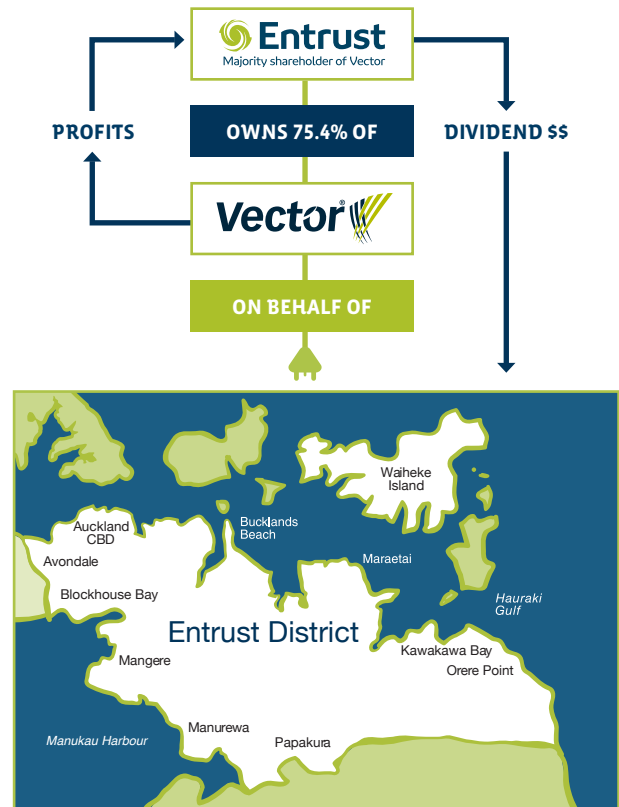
Entrust
Majority shareholder of Vector

PROFITS

OWNS 75.4% OF

DIVIDEND $$

Vector®

ON BEHALF OF

Waiheke Island

Auckland CBD

Bucklands Beach

Avondale

Maraetai

Blockhouse Bay

Hauraki Gulf

Entrust District

Kawakawa Bay

Mangere

Orere Point

Manurewa

Manukau Harbour

Papakura